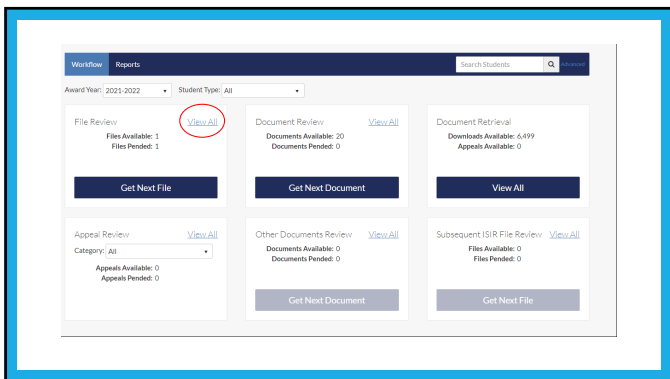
Workflow Reports

Search Students

Advanced

Award Year: 2021-2022

Student Type: All

File Review View All

Files Available: 1
Files Pended: 1

Get Next File

Document Review View All

Documents Available: 20
Documents Pended: 0

Get Next Document

Document Retrieval

Downloads Available: 6,499
Appeals Available: 0

View All

Appeal Review View All

Category: All

Appeals Available: 0
Appeals Pended: 0

Other Documents Review View All

Documents Available: 0
Documents Pended: 0

Get Next Document

Subsequent ISIR File Review View All

Files Available: 0
Files Pended: 0

Get Next File